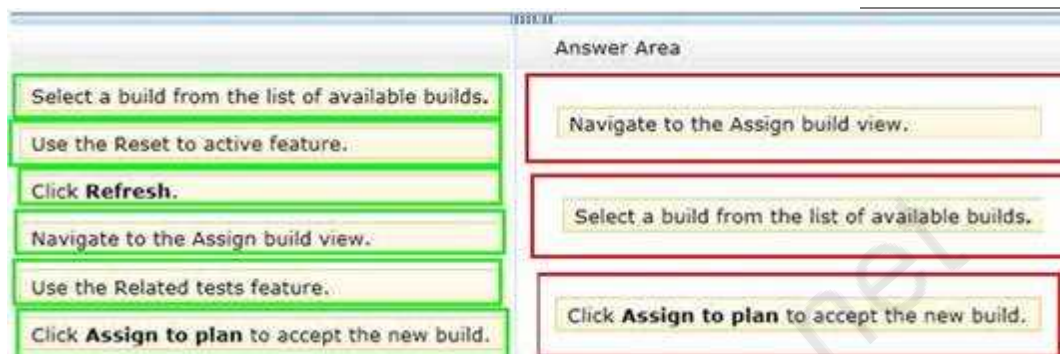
Answer Area

Select a build from the list of available builds.

Use the Reset to active feature.

Click **Refresh**.

Navigate to the Assign build view.

Use the Related tests feature.

Click **Assign to plan** to accept the new build.

Navigate to the Assign build view.

Select a build from the list of available builds.

Click **Assign to plan** to accept the new build.